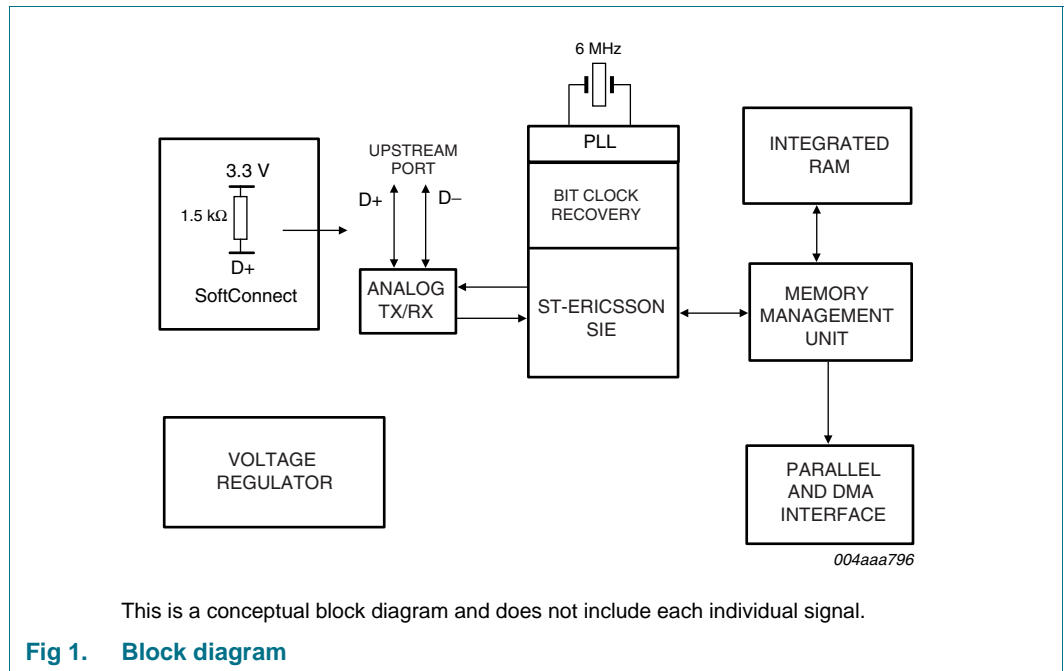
6 MHz

PLL

BIT CLOCK RECOVERY

ST-ERICSSON SIE

INTEGRATED RAM

MEMORY MANAGEMENT UNIT

PARALLEL AND DMA INTERFACE

3.3 V

1.5 kΩ

D+

SoftConnect

UPSTREAM PORT

D+

D–

ANALOG TX/RX

VOLTAGE REGULATOR

004aaa796

This is a conceptual block diagram and does not include each individual signal.

Fig 1. Block diagram